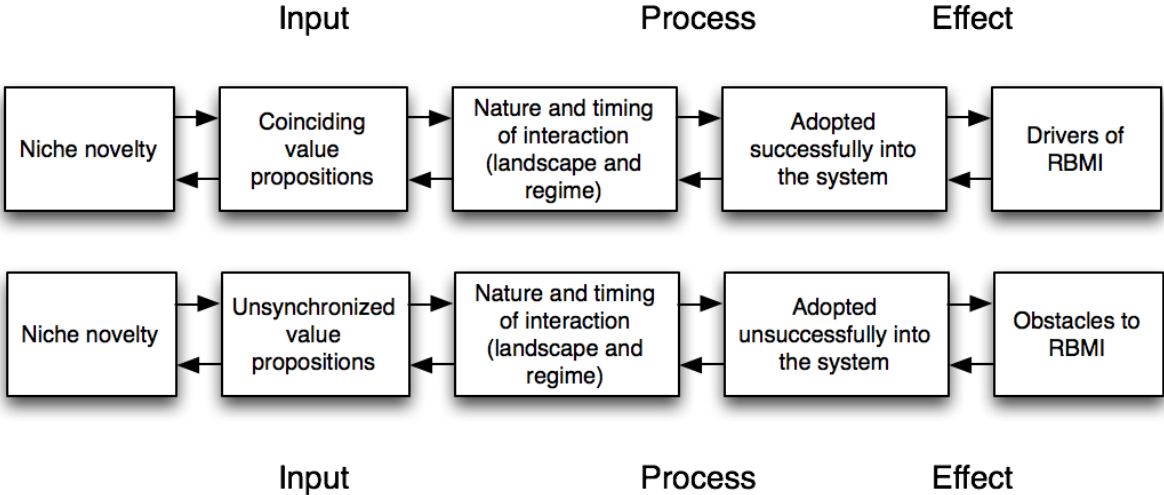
Input

Process

Effect

Niche novelty

Coinciding value propositions

Nature and timing of interaction (landscape and regime)

Adopted successfully into the system

Drivers of RBMI

Niche novelty

Unsynchronized value propositions

Nature and timing of interaction (landscape and regime)

Adopted unsuccessfully into the system

Obstacles to RBMI

Input

Process

Effect